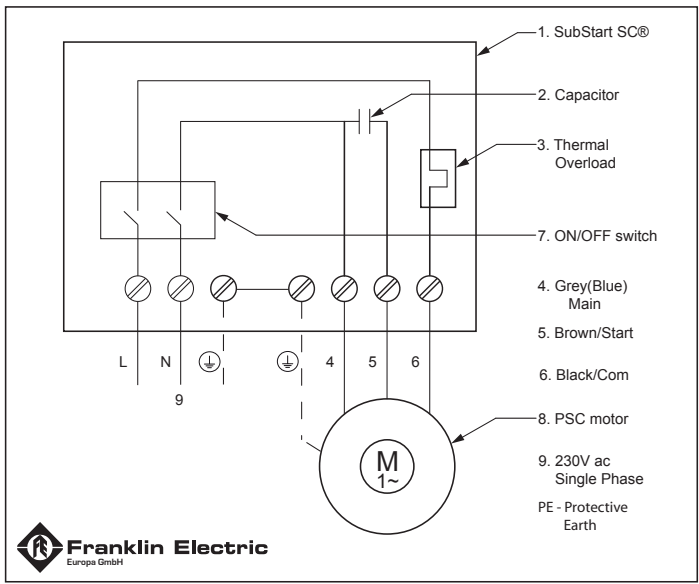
1. SubStart SC®

2. Capacitor

3. Thermal Overload

7. ON/OFF switch

4. Grey(Blue) Main

5. Brown/Start

6. Black/Com

8. PSC motor

9. 230V ac Single Phase

PE - Protective Earth

L N ⏚ ⏚ 4 5 6

9

M
1~

Franklin Electric
Europa GmbH